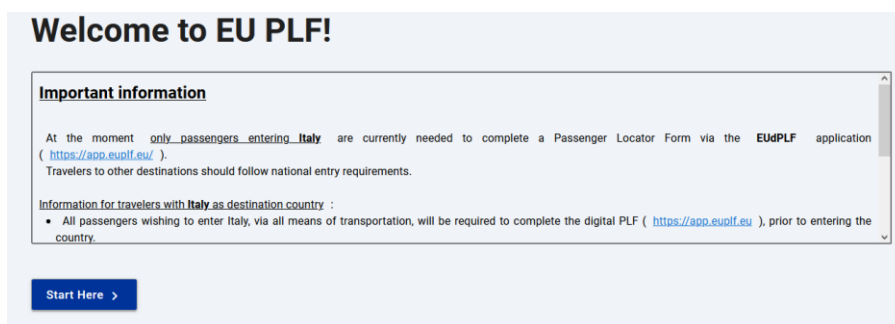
Welcome to EU PLF!

Important information

At the moment only passengers entering Italy are currently needed to complete a Passenger Locator Form via the EUdPLF application ( https://app.euplf.eu/ ).
Travelers to other destinations should follow national entry requirements.

Information for travelers with Italy as destination country :

- All passengers wishing to enter Italy, via all means of transportation, will be required to complete the digital PLF ( https://app.euplf.eu ), prior to entering the country.

Start Here ›